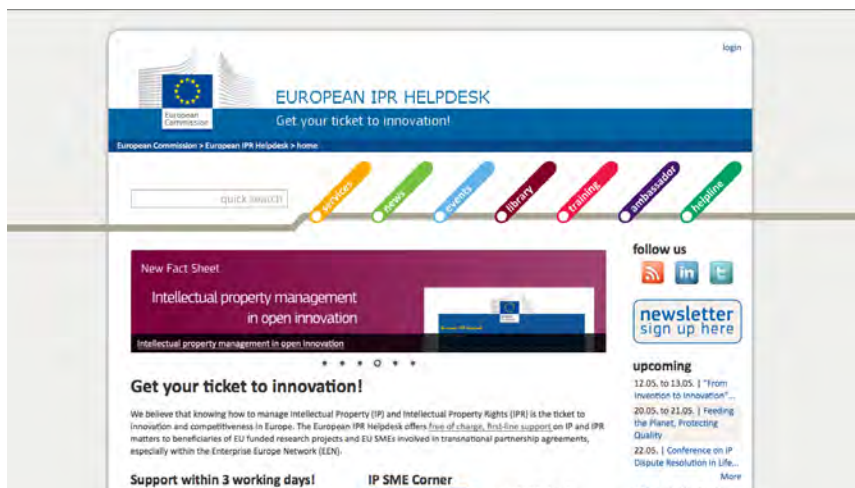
login

European Commission

EUROPEAN IPR HELPDESK

Get your ticket to innovation!

European Commission > European IPR Helpdesk > home

quick search

services news events library training ambassador helpline

New Fact Sheet

Intellectual property management in open innovation

Intellectual property management in open innovation

follow us

newsletter sign up here

upcoming

12.05. to 13.05. | "From Invention to Innovation"...

20.05. to 21.05. | Feeding the Planet, Protecting Quality

22.05. | Conference on IP Dispute Resolution in Life...

More

Get your ticket to innovation!

We believe that knowing how to manage Intellectual Property (IP) and Intellectual Property Rights (IPR) is the ticket to innovation and competitiveness in Europe. The European IPR Helpdesk offers free of charge, first-line support on IP and IPR matters to beneficiaries of EU funded research projects and EU SMEs involved in transnational partnership agreements, especially within the Enterprise Europe Network (EEN).

Support within 3 working days!

IP SME Corner